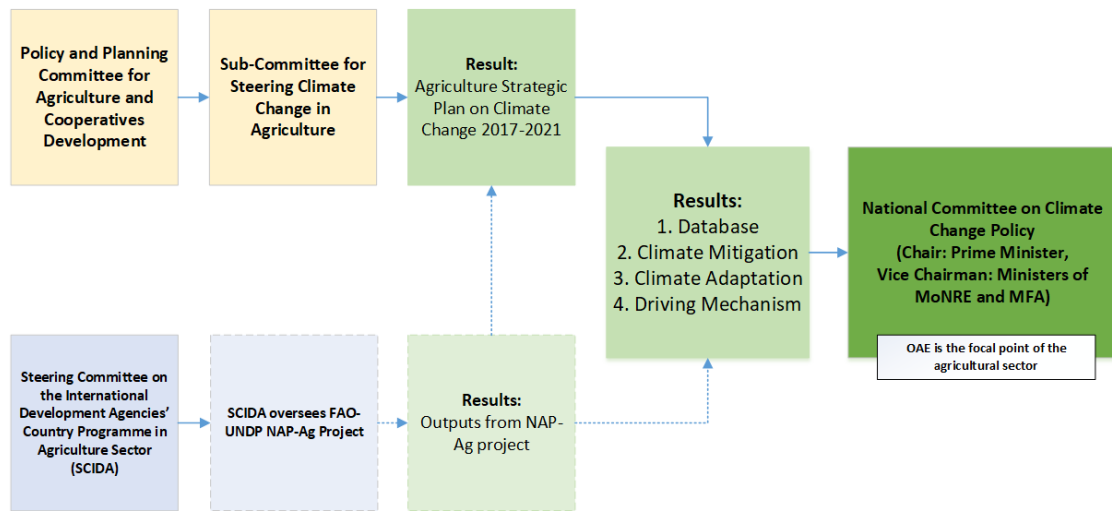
Policy and Planning Committee for Agriculture and Cooperatives Development

Sub-Committee for Steering Climate Change in Agriculture

Result:
Agriculture Strategic Plan on Climate Change 2017-2021

Results:
1. Database
2. Climate Mitigation
3. Climate Adaptation
4. Driving Mechanism

National Committee on Climate Change Policy
(Chair: Prime Minister, Vice Chairman: Ministers of MoNRE and MFA)

OAE is the focal point of the agricultural sector

Steering Committee on the International Development Agencies' Country Programme in Agriculture Sector (SCIDA)

SCIDA oversees FAO-UNDP NAP-Ag Project

Results:
Outputs from NAP-Ag project